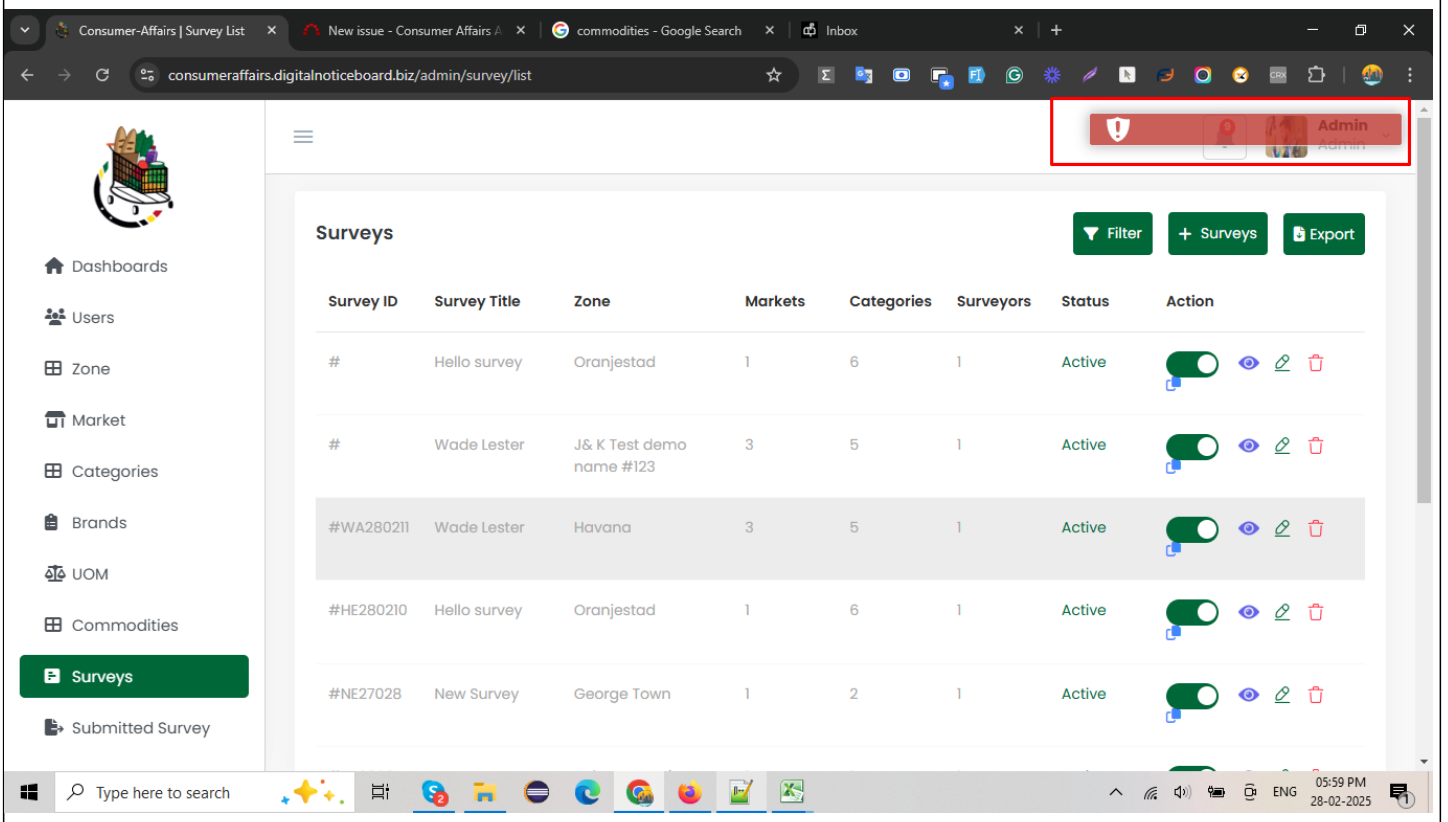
Consumer-Affairs | Survey List ×
New issue - Consumer Affairs A ×
commodities - Google Search ×
Inbox ×
+

consumeraffairs.digitalnoticeboard.biz/admin/survey/list

Admin
Admin

Dashboards
Users
Zone
Market
Categories
Brands
UOM
Commodities
Surveys
Submitted Survey

Surveys

Filter
+ Surveys
Export

| Survey ID | Survey Title | Zone | Markets | Categories | Surveyors | Status | Action |
|---|---|---|---|---|---|---|---|
| # | Hello survey | Oranjestad | 1 | 6 | 1 | Active | |
| # | Wade Lester | J& K Test demo name #123 | 3 | 5 | 1 | Active | |
| #WA280211 | Wade Lester | Havana | 3 | 5 | 1 | Active | |
| #HE280210 | Hello survey | Oranjestad | 1 | 6 | 1 | Active | |
| #NE27028 | New Survey | George Town | 1 | 2 | 1 | Active | |

Type here to search
ENG
05:59 PM
28-02-2025